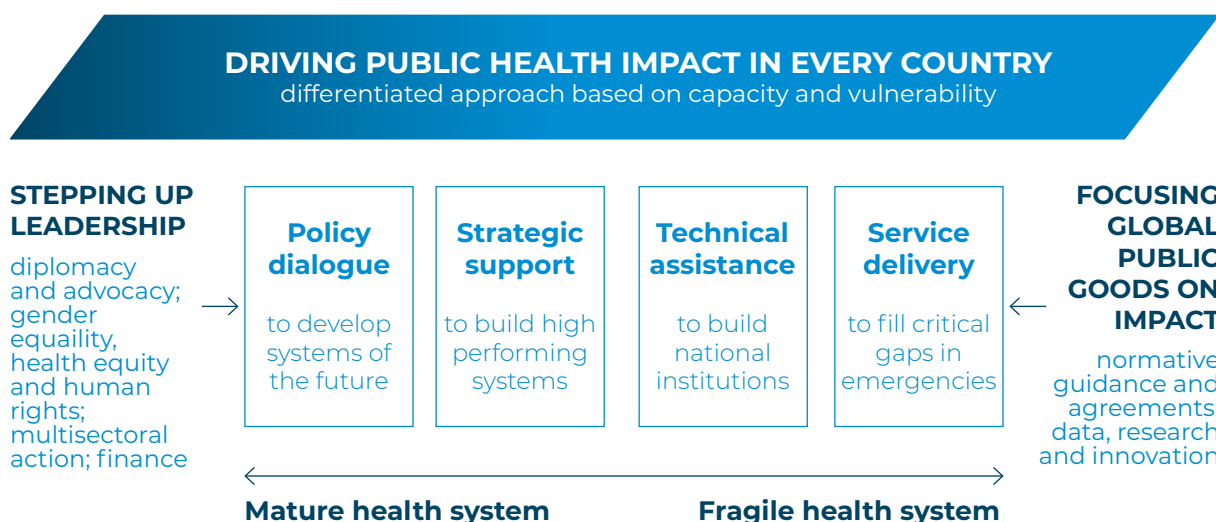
DRIVING PUBLIC HEALTH IMPACT IN EVERY COUNTRY
differentiated approach based on capacity and vulnerability

STEPPING UP LEADERSHIP

diplomacy and advocacy; gender equaility, health equity and human rights; multisectoral action; finance

Policy dialogue

to develop systems of the future

Strategic support

to build high performing systems

Technical assistance

to build national institutions

Service delivery

to fill critical gaps in emergencies

FOCUSING GLOBAL PUBLIC GOODS ON IMPACT

normative guidance and agreements data, research and innovation

Mature health system

Fragile health system